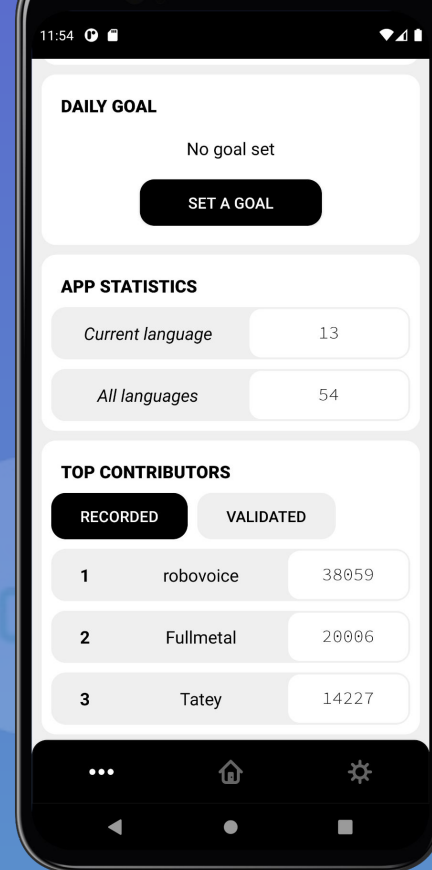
11:54

DAILY GOAL

No goal set

SET A GOAL

APP STATISTICS

| Current language | 13 |
|---|---|
| All languages | 54 |

TOP CONTRIBUTORS

RECORDED

VALIDATED

| 1 | robovoice | 38059 |
|---|---|---|
| 2 | Fullmetal | 20006 |
| 3 | Tatey | 14227 |

•••